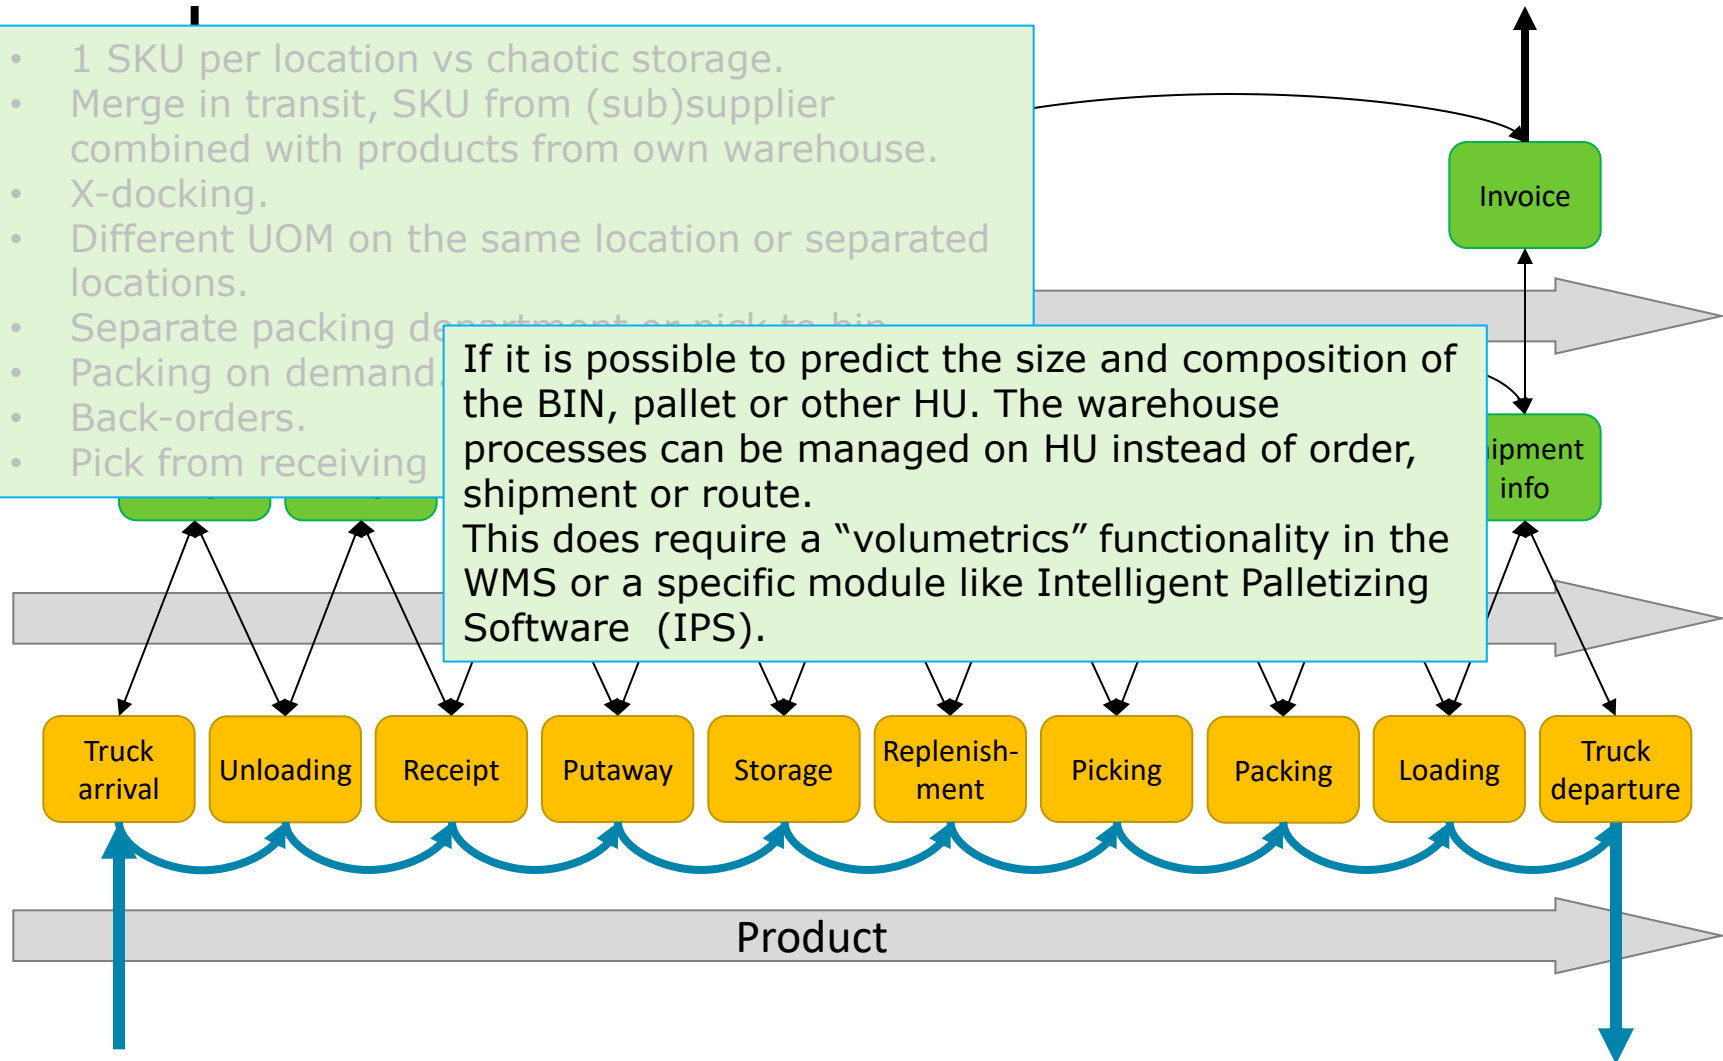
- 1 SKU per location vs chaotic storage.
- Merge in transit, SKU from (sub)supplier combined with products from own warehouse.
- X-docking.
- Different UOM on the same location or separated locations.
- Separate packing de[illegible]
- Packing on demand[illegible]
- Back-orders.
- Pick from receiving

Invoice

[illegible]ipment info

If it is possible to predict the size and composition of the BIN, pallet or other HU. The warehouse processes can be managed on HU instead of order, shipment or route.
This does require a “volumetrics” functionality in the WMS or a specific module like Intelligent Palletizing Software (IPS).

Truck arrival

Unloading

Receipt

Putaway

Storage

Replenish-ment

Picking

Packing

Loading

Truck departure

Product